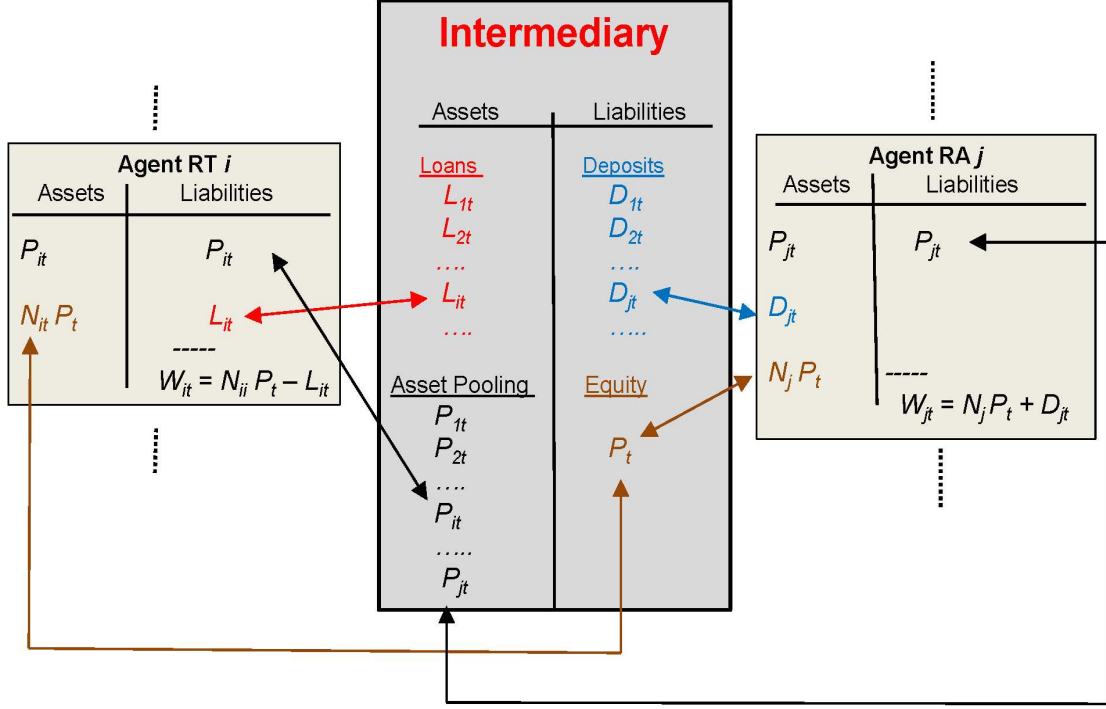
Intermediary

| Assets | Liabilities |
|---|---|
| Loans | Deposits |
| $L_{1t}$ | $D_{1t}$ |
| $L_{2t}$ | $D_{2t}$ |
| …. | …. |
| $L_{it}$ | $D_{jt}$ |
| ….. | ….. |
| Asset Pooling | Equity |
| $P_{1t}$ | |
| $P_{2t}$ | $P_t$ |
| …. | |
| $P_{it}$ | |
| ….. | |
| $P_{jt}$ | |

Agent RT $i$

| Assets | Liabilities |
|---|---|
| $P_{it}$ | $P_{it}$ |
| $N_{it}\,P_t$ | $L_{it}$ |
| | ----- |
| | $W_{it} = N_{ii}\,P_t - L_{it}$ |

Agent RA $j$

| Assets | Liabilities |
|---|---|
| $P_{jt}$ | $P_{jt}$ |
| $D_{jt}$ | |
| $N_j\,P_t$ | ----- |
| | $W_{jt} = N_j\,P_t + D_{jt}$ |